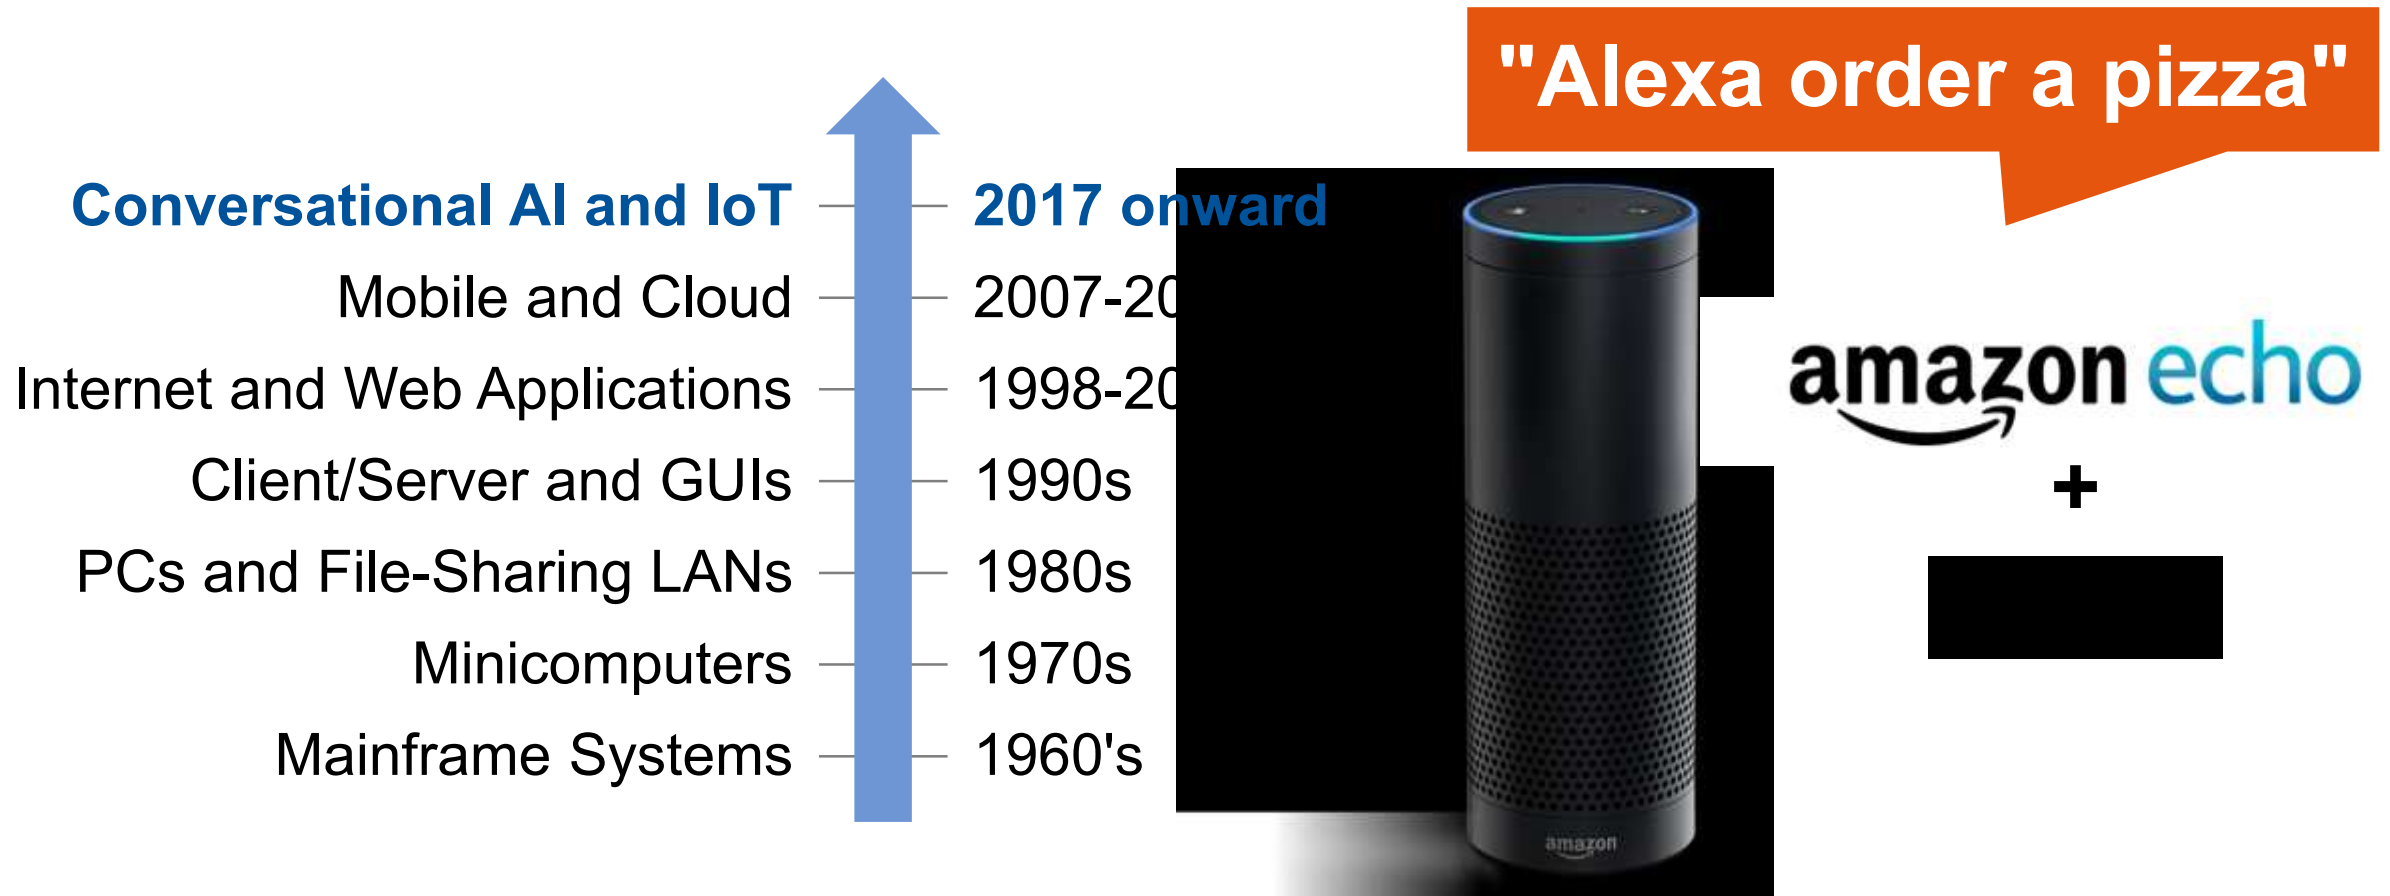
"Alexa order a pizza"

Conversational AI and IoT
Mobile and Cloud
Internet and Web Applications
Client/Server and GUIs
PCs and File-Sharing LANs
Minicomputers
Mainframe Systems

2017 onward
2007-20
1998-20
1990s
1980s
1970s
1960's

amazon

amazon echo
+